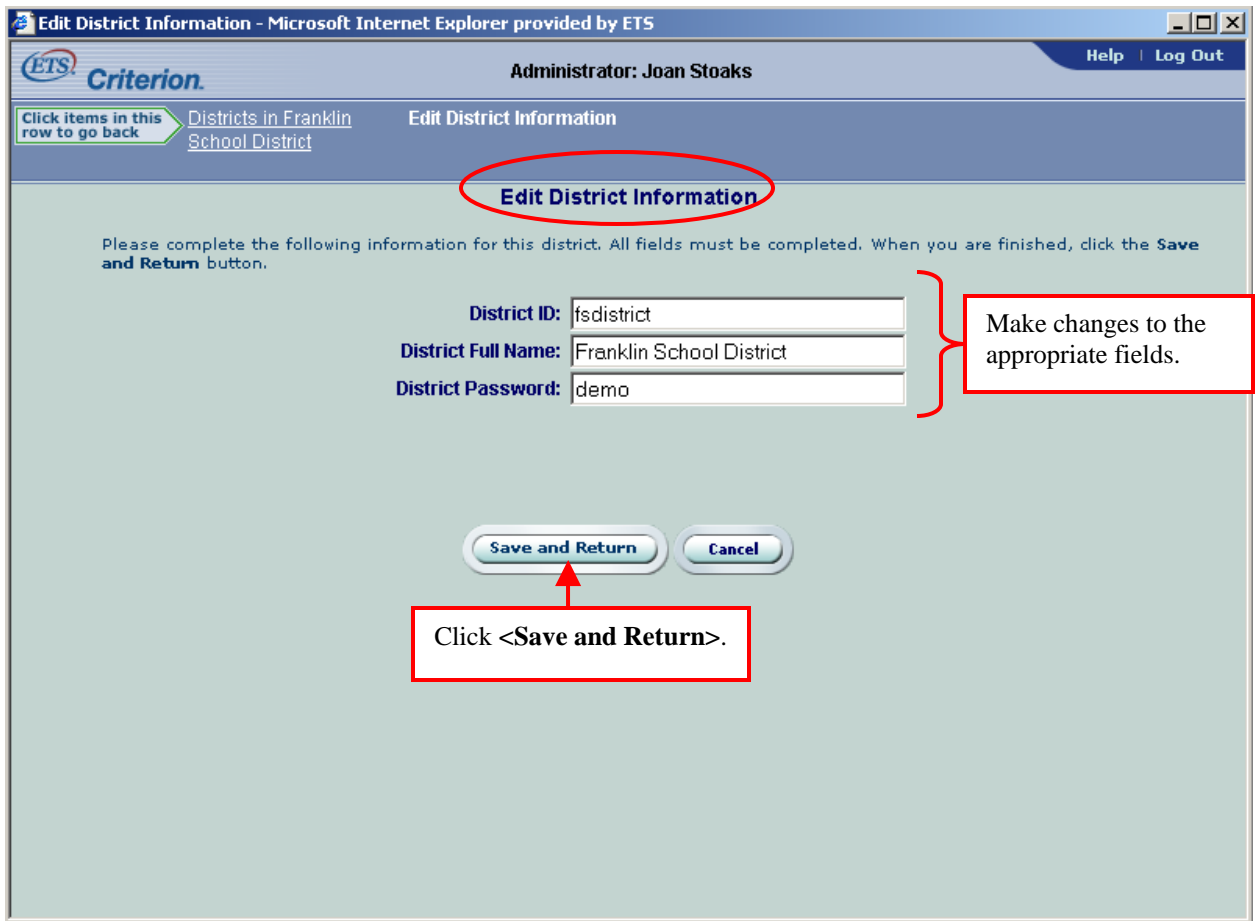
Edit District Information - Microsoft Internet Explorer provided by ETS

ETS Criterion.

Administrator: Joan Stoaks

Help | Log Out

Click items in this row to go back

Districts in Franklin School District

Edit District Information

Edit District Information

Please complete the following information for this district. All fields must be completed. When you are finished, click the **Save and Return** button.

District ID: fsdistrict

District Full Name: Franklin School District

District Password: demo

Make changes to the appropriate fields.

Save and Return

Cancel

Click **<Save and Return>**.